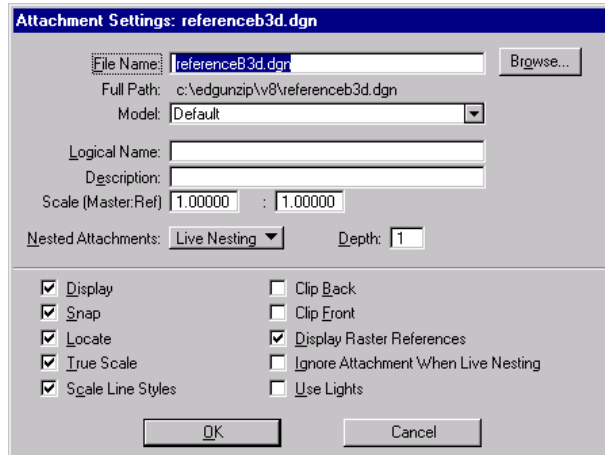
Attachment Settings: referenceb3d.dgn

File Name: referenceB3d.dgn
Browse...

Full Path: c:\edgunzip\v8\referenceb3d.dgn

Model: Default

Logical Name:

Description:

Scale (Master:Ref) 1.00000 : 1.00000

Nested Attachments: Live Nesting
Depth: 1

☑ Display
☑ Snap
☑ Locate
☑ True Scale
☑ Scale Line Styles

☐ Clip Back
☐ Clip Front
☑ Display Raster References
☐ Ignore Attachment When Live Nesting
☐ Use Lights

OK
Cancel